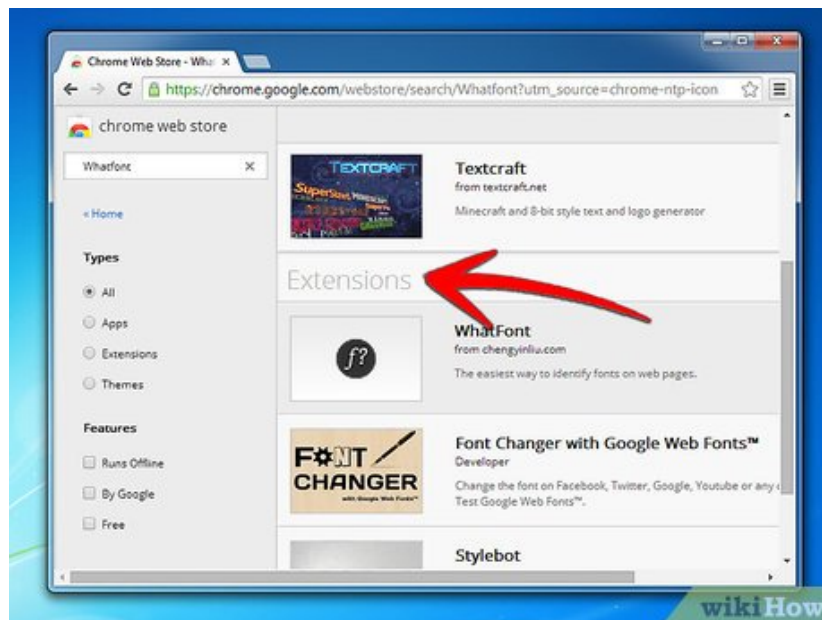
Chrome Web Store - Wha ×

https://chrome.google.com/webstore/search/Whatfont?utm_source=chrome-ntp-icon

chrome web store

Whatfont ×

« Home

Types

All

Apps

Extensions

Themes

Features

Runs Offline

By Google

Free

TEXTCRAFT

Textcraft

from textcraft.net

Minecraft and 8-bit style text and logo generator

Extensions

f?

WhatFont

from chengyinliu.com

The easiest way to identify fonts on web pages.

FONT CHANGER with Google Web Fonts™

Font Changer with Google Web Fonts™

Developer

Change the font on Facebook, Twitter, Google, Youtube or any c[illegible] Test Google Web Fonts™.

Stylebot

wikiHow